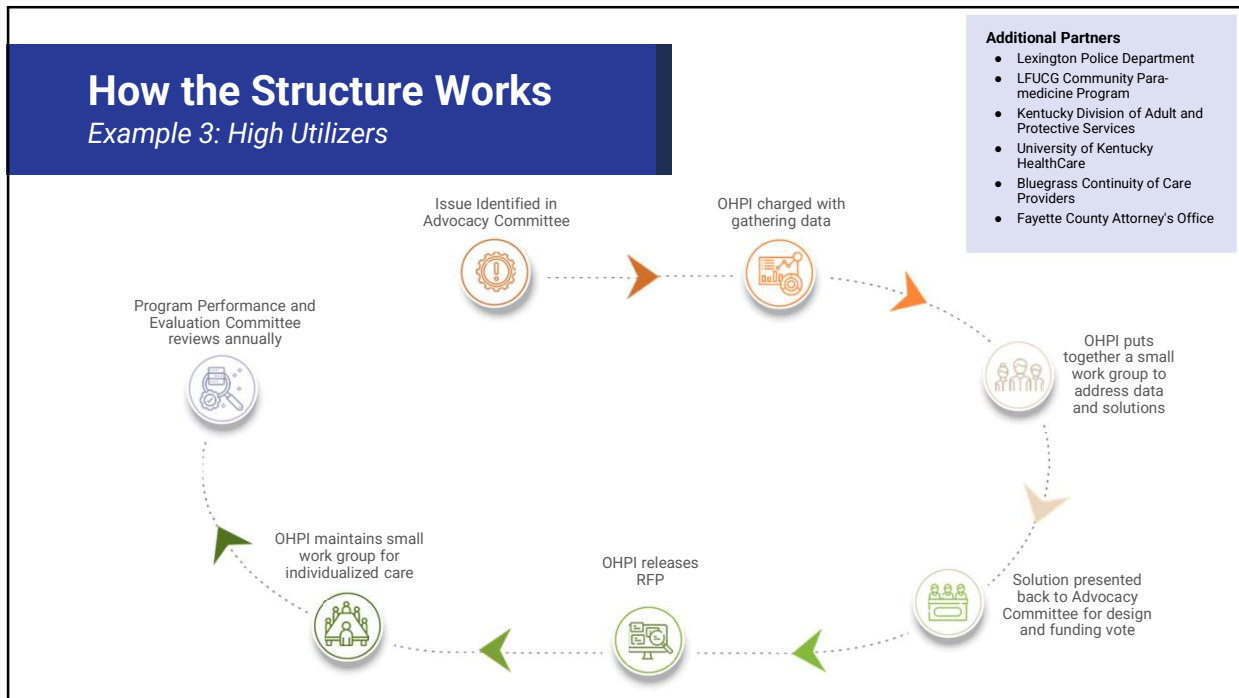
How the Structure Works
Example 3: High Utilizers

Additional Partners
- Lexington Police Department
- LFUCG Community Paramedicine Program
- Kentucky Division of Adult and Protective Services
- University of Kentucky HealthCare
- Bluegrass Continuity of Care Providers
- Fayette County Attorney's Office

Issue Identified in Advocacy Committee

OHPI charged with gathering data

OHPI puts together a small work group to address data and solutions

Solution presented back to Advocacy Committee for design and funding vote

OHPI releases RFP

OHPI maintains small work group for individualized care

Program Performance and Evaluation Committee reviews annually